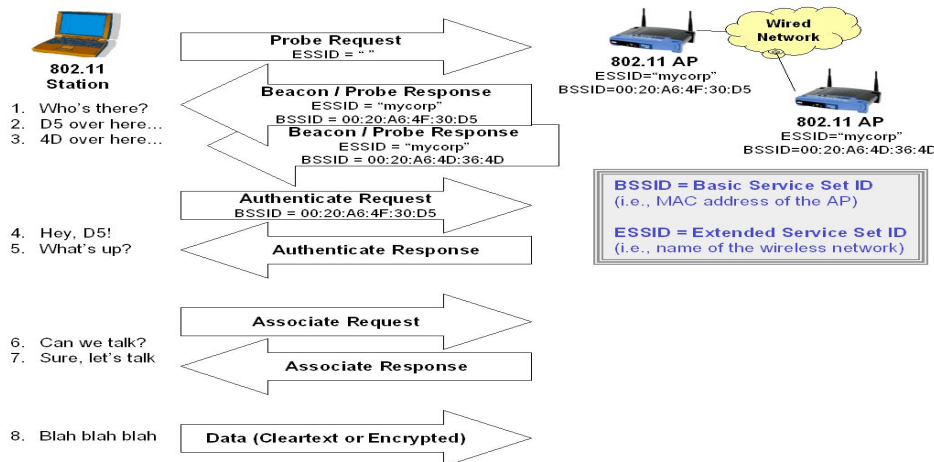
802.11 Station

Probe Request
ESSID = " "

Wired Network

802.11 AP
ESSID="mycorp"
BSSID=00:20:A6:4F:30:D5

802.11 AP
ESSID="mycorp"
BSSID=00:20:A6:4D:36:4D

1. Who's there?
2. D5 over here...
3. 4D over here...

Beacon / Probe Response
ESSID = "mycorp"
BSSID = 00:20:A6:4F:30:D5

Beacon / Probe Response
ESSID = "mycorp"
BSSID = 00:20:A6:4D:36:4D

BSSID = Basic Service Set ID
(i.e., MAC address of the AP)

ESSID = Extended Service Set ID
(i.e., name of the wireless network)

Authenticate Request
BSSID = 00:20:A6:4F:30:D5

4. Hey, D5!
5. What's up?

Authenticate Response

6. Can we talk?
7. Sure, let's talk

Associate Request

Associate Response

8. Blah blah blah

Data (Cleartext or Encrypted)